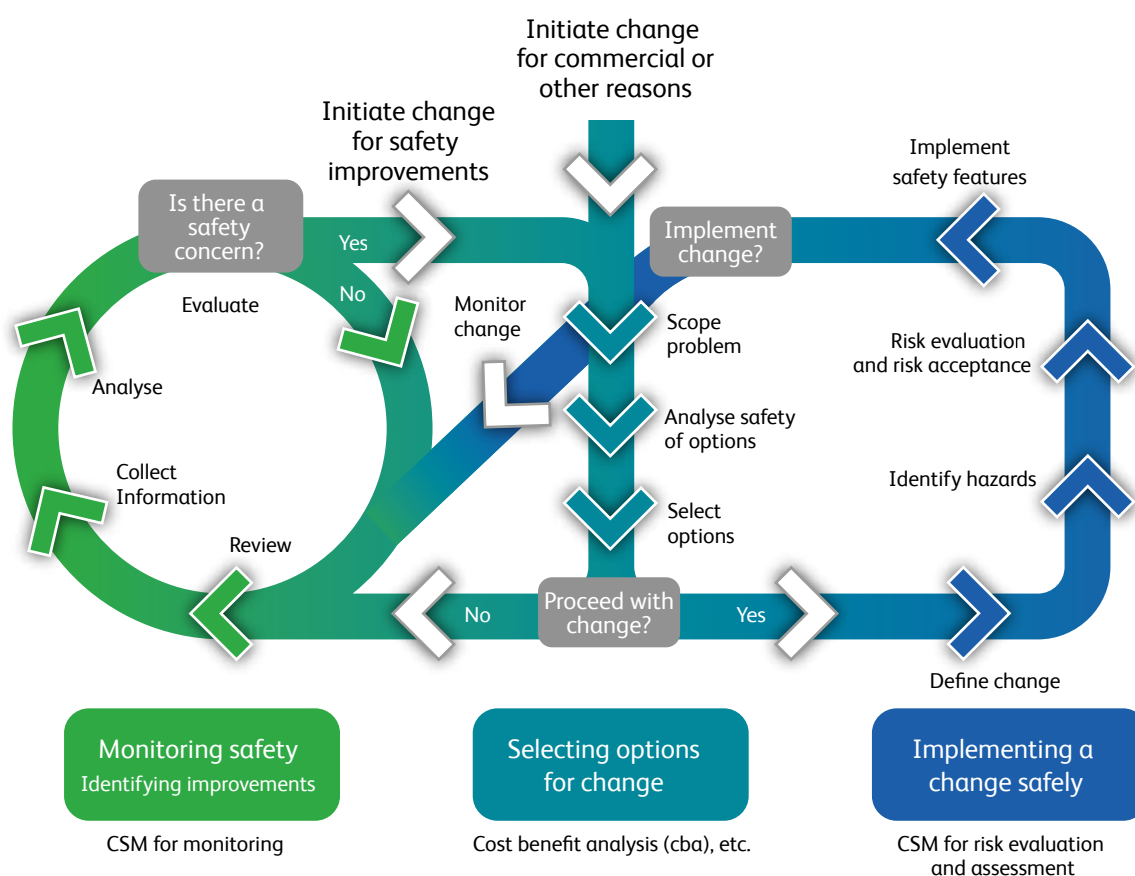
Initiate change for commercial or other reasons

Initiate change for safety improvements

Is there a safety concern?

Yes

No

Evaluate

Analyse

Collect Information

Review

Monitor change

Implement change?

Scope problem

Analyse safety of options

Select options

Proceed with change?

No

Yes

Implement safety features

Risk evaluation and risk acceptance

Identify hazards

Define change

Monitoring safety
Identifying improvements

CSM for monitoring

Selecting options for change

Cost benefit analysis (cba), etc.

Implementing a change safely

CSM for risk evaluation and assessment